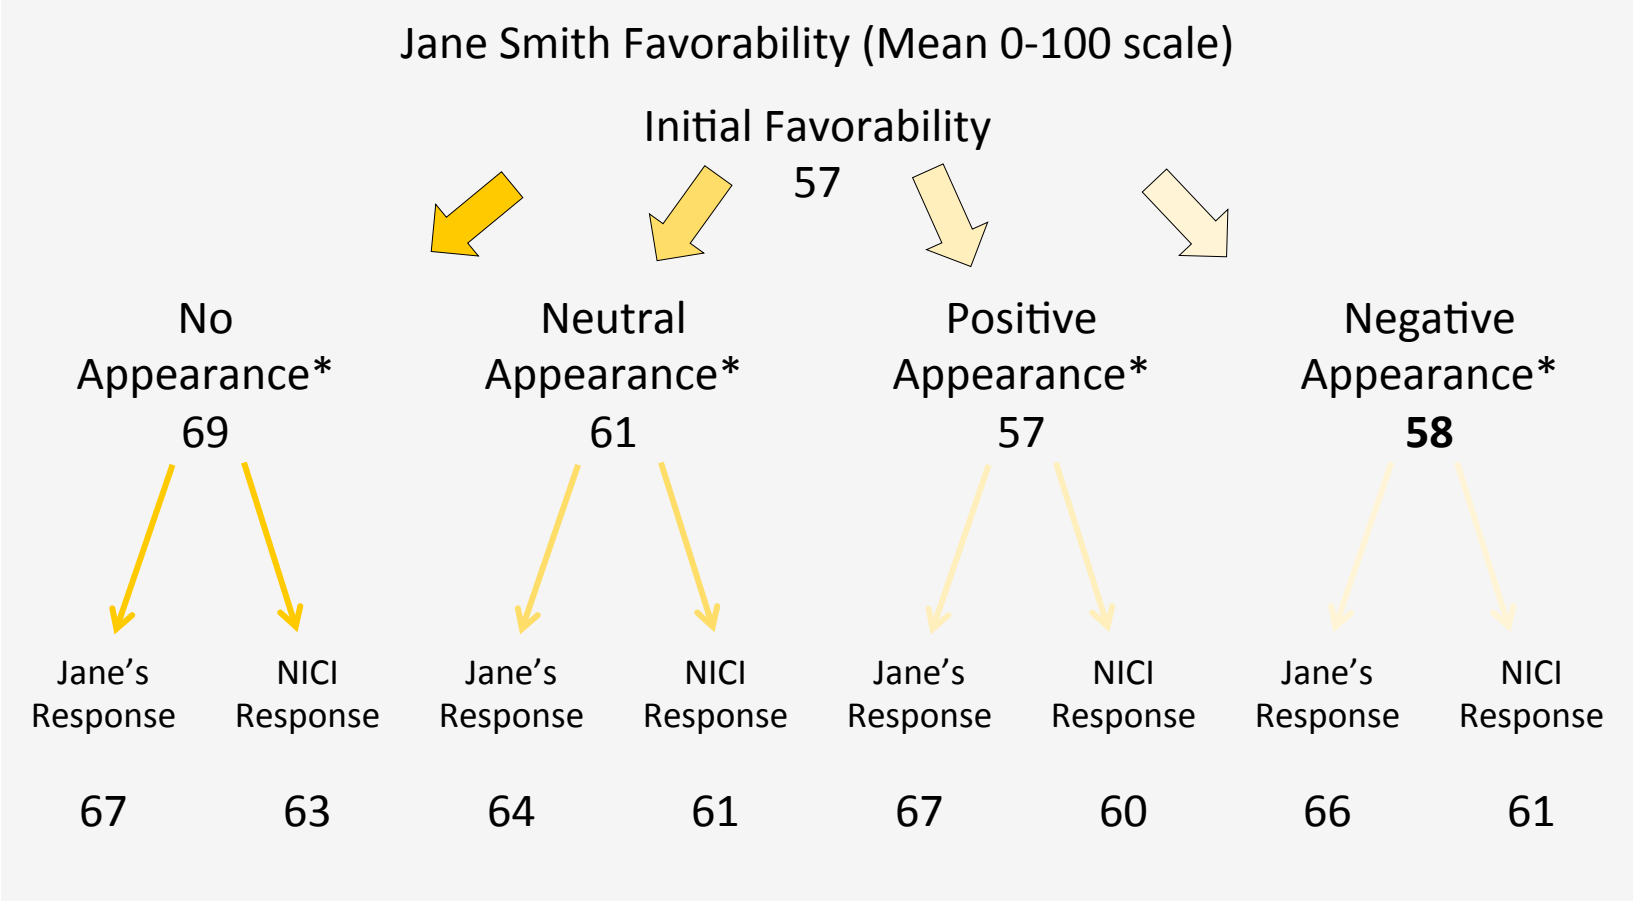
Jane Smith Favorability (Mean 0-100 scale)

Initial Favorability
57

No Appearance*
69

Neutral Appearance*
61

Positive Appearance*
57

Negative Appearance*
**58**

Jane's Response
67

NICI Response
63

Jane's Response
64

NICI Response
61

Jane's Response
67

NICI Response
60

Jane's Response
66

NICI Response
61